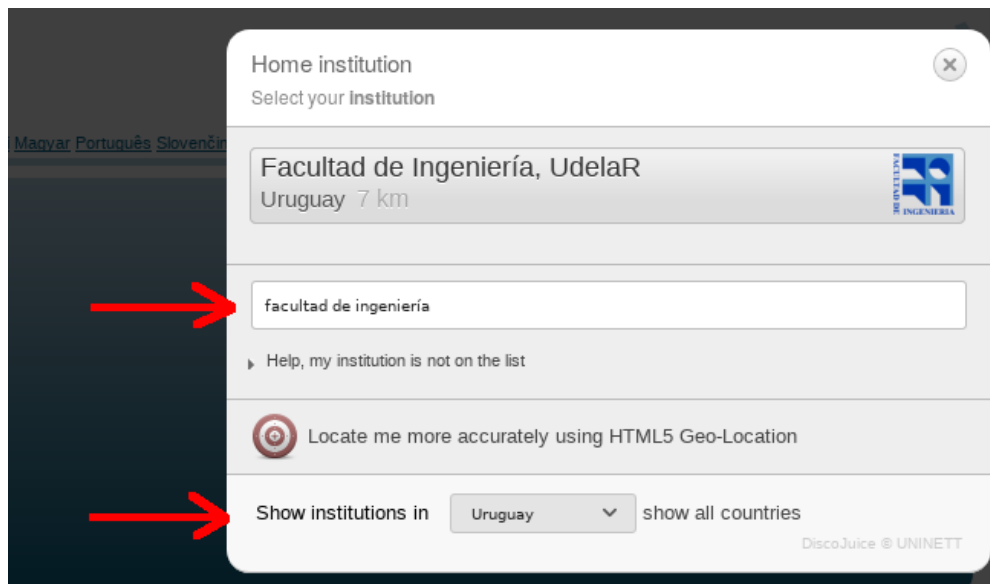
Magyar Português Slovenčin

Home institution

Select your institution

Facultad de Ingeniería, UdelaR

Uruguay 7 km

FACULTAD DE INGENIERIA

facultad de ingeniería

Help, my institution is not on the list

Locate me more accurately using HTML5 Geo-Location

Show institutions in Uruguay show all countries

DiscoJuice © UNINETT